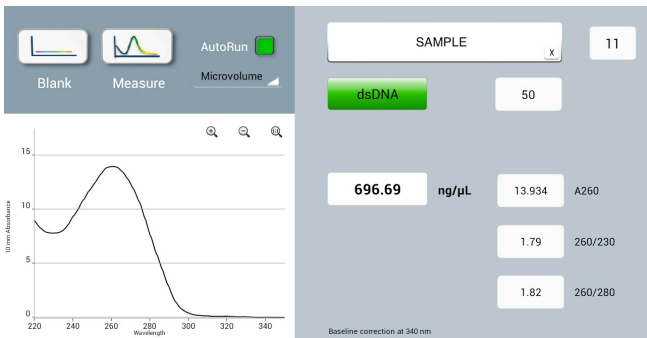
Blank

Measure

AutoRun

Microvolume

15

10

5

0

10 mm Absorbance

220 240 260 280 300 320 340

Wavelength

SAMPLE

x

11

dsDNA

50

696.69

ng/µL

13.934

A260

1.79

260/230

1.82

260/280

Baseline correction at 340 nm